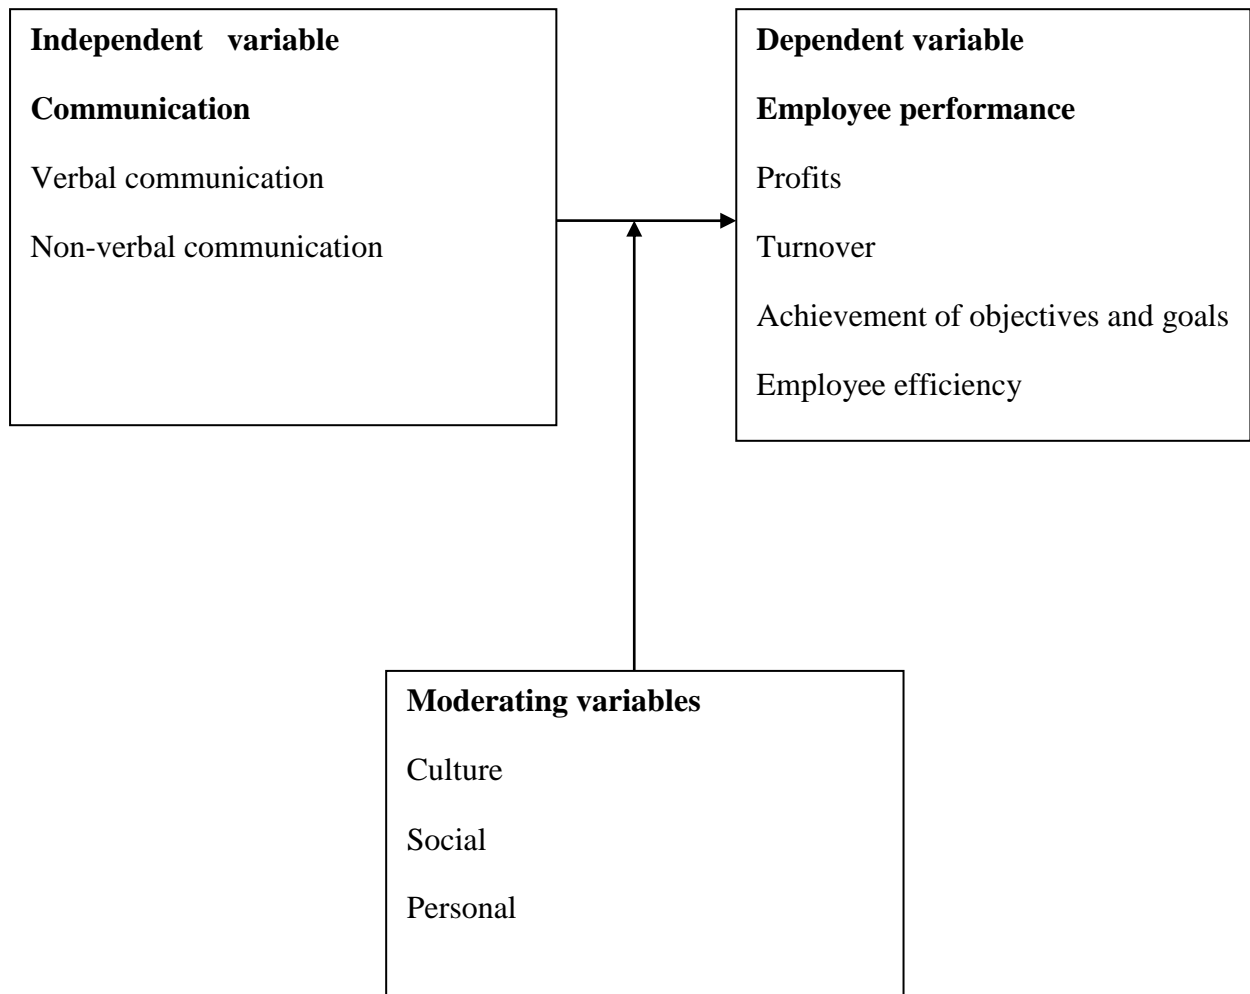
Independent variable

Communication

Verbal communication

Non-verbal communication

Dependent variable

Employee performance

Profits

Turnover

Achievement of objectives and goals

Employee efficiency

Moderating variables

Culture

Social

Personal